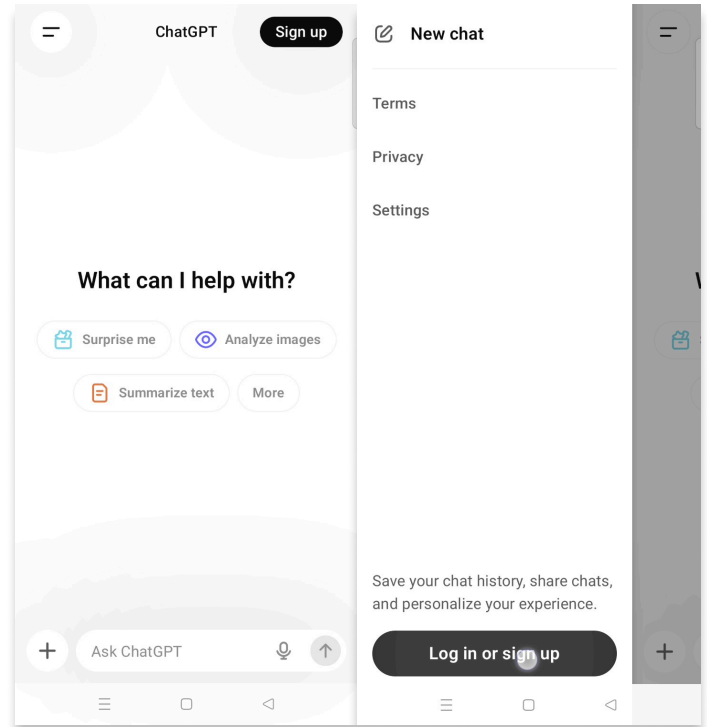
ChatGPT

Sign up

What can I help with?

Surprise me

Analyze images

Summarize text

More

Ask ChatGPT

New chat

Terms

Privacy

Settings

Save your chat history, share chats, and personalize your experience.

Log in or sign up